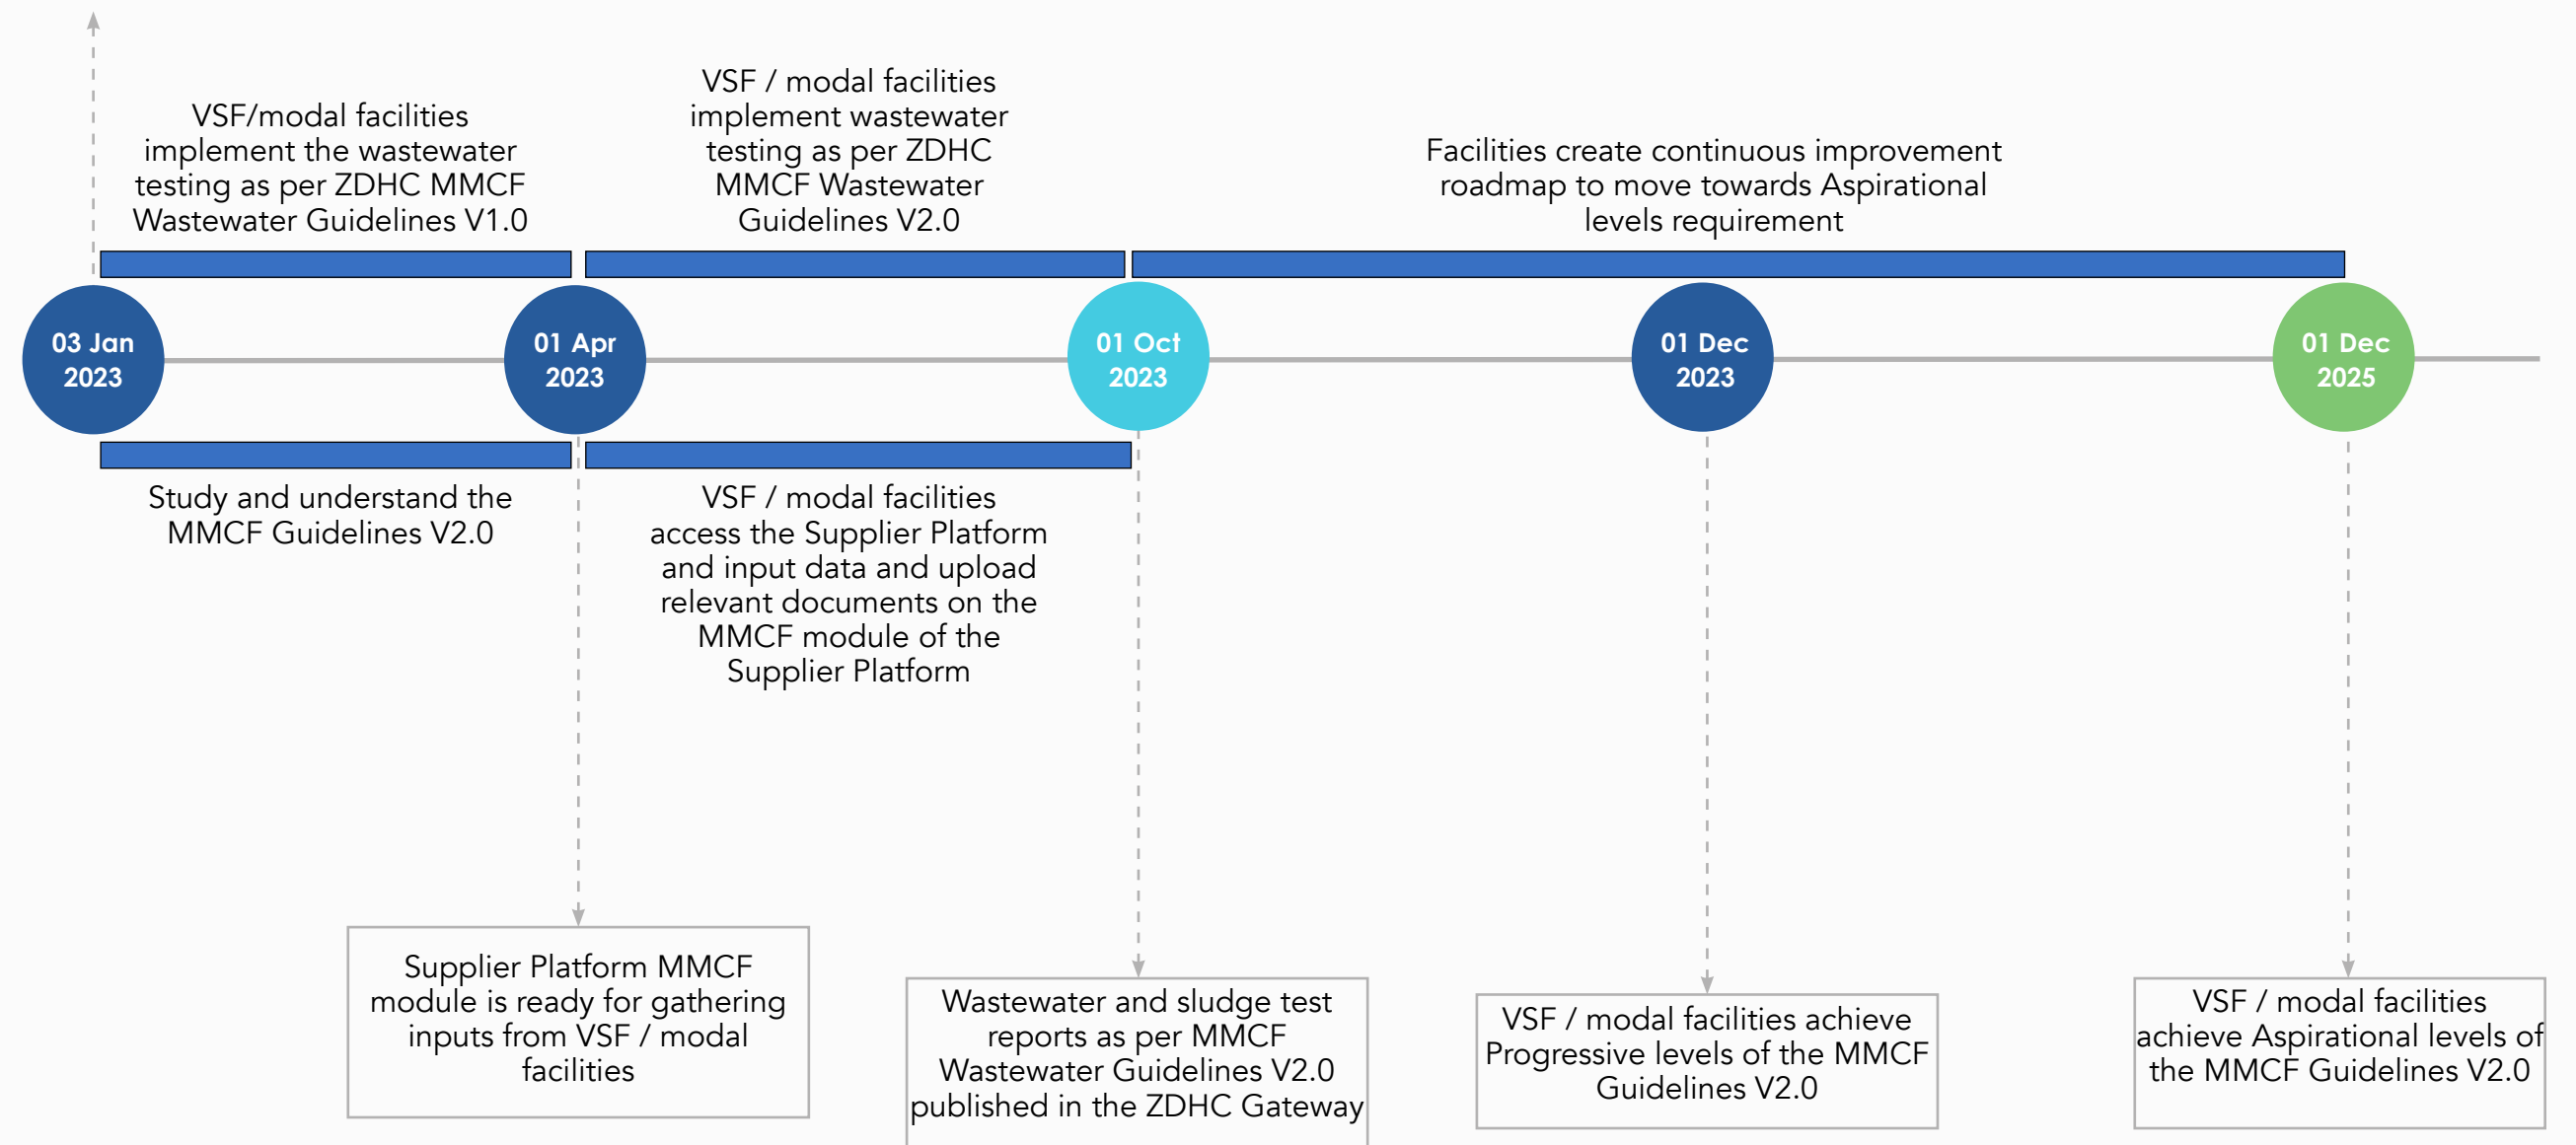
VSF/modal facilities implement the wastewater testing as per ZDHC MMCF Wastewater Guidelines V1.0

VSF / modal facilities implement wastewater testing as per ZDHC MMCF Wastewater Guidelines V2.0

Facilities create continuous improvement roadmap to move towards Aspirational levels requirement

03 Jan 2023

01 Apr 2023

01 Oct 2023

01 Dec 2023

01 Dec 2025

Study and understand the MMCF Guidelines V2.0

VSF / modal facilities access the Supplier Platform and input data and upload relevant documents on the MMCF module of the Supplier Platform

Supplier Platform MMCF module is ready for gathering inputs from VSF / modal facilities

Wastewater and sludge test reports as per MMCF Wastewater Guidelines V2.0 published in the ZDHC Gateway

VSF / modal facilities achieve Progressive levels of the MMCF Guidelines V2.0

VSF / modal facilities achieve Aspirational levels of the MMCF Guidelines V2.0